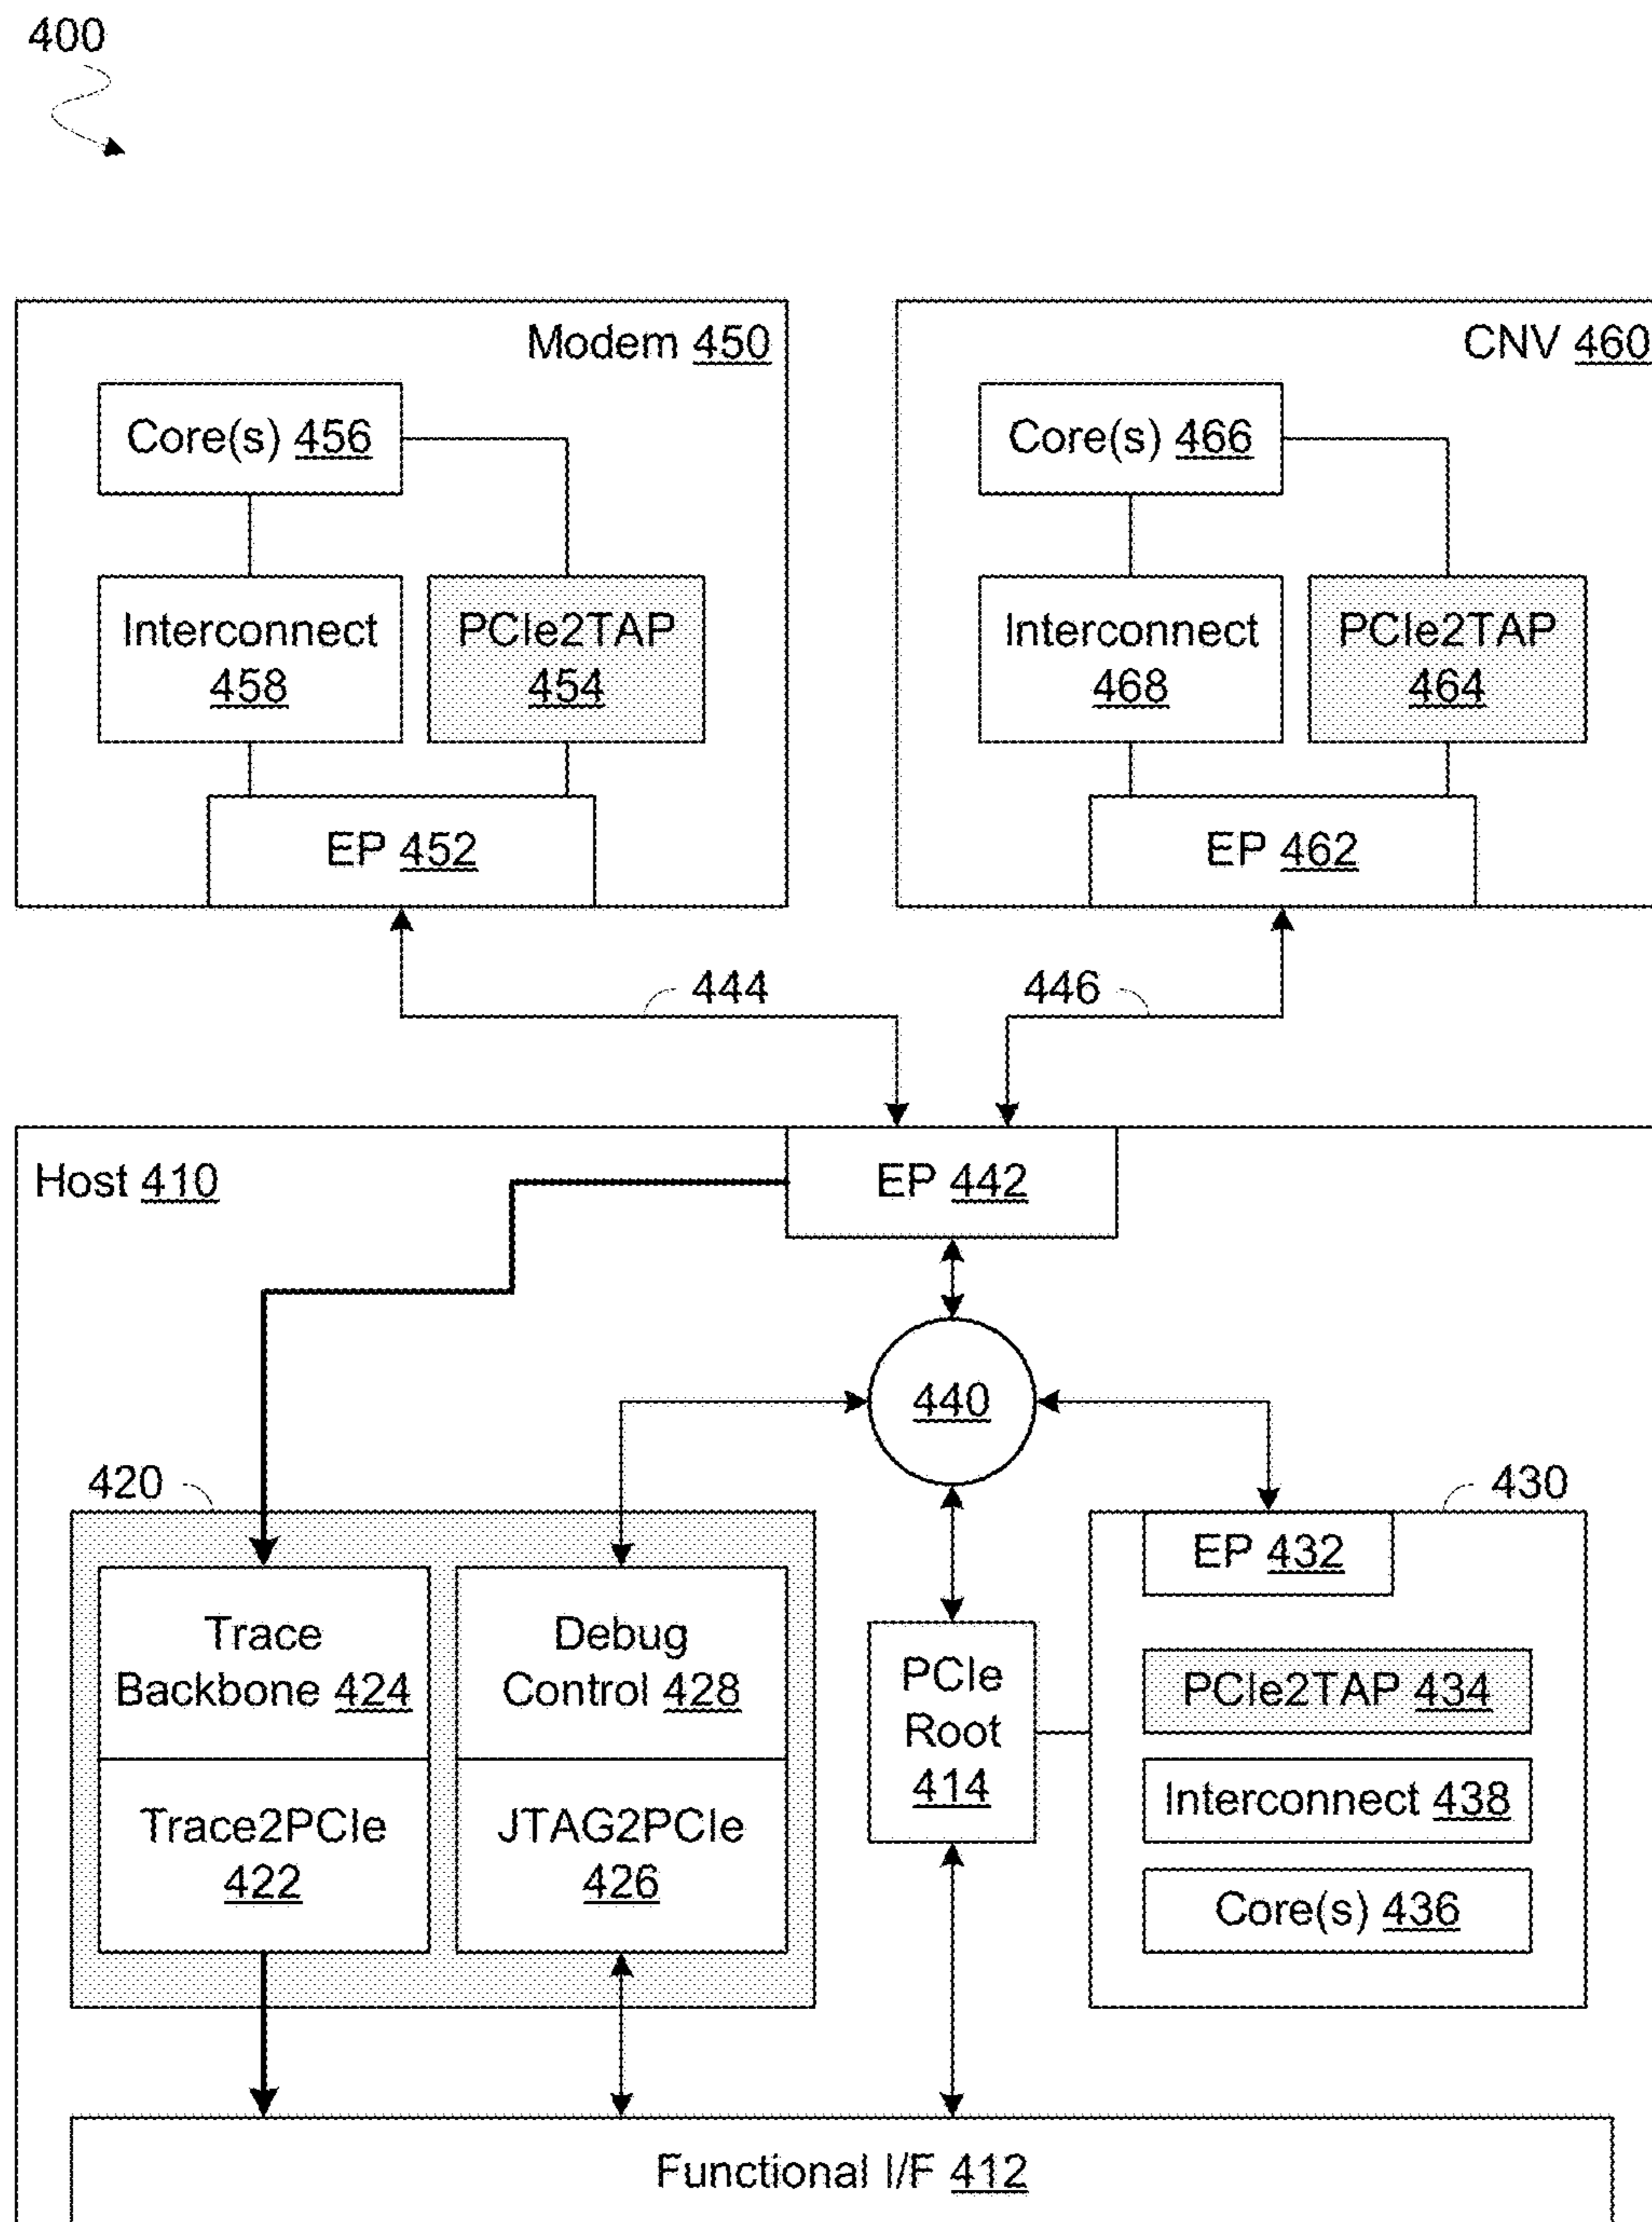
400

Modem 450

Core(s) 456

Interconnect 458

PCIe2TAP 454

EP 452

CNV 460

Core(s) 466

Interconnect 468

PCIe2TAP 464

EP 462

444

446

Host 410

EP 442

440

420

430

EP 432

Trace Backbone 424

Debug Control 428

Trace2PCIe 422

JTAG2PCIe 426

PCIe Root 414

PCIe2TAP 434

Interconnect 438

Core(s) 436

Functional I/F 412